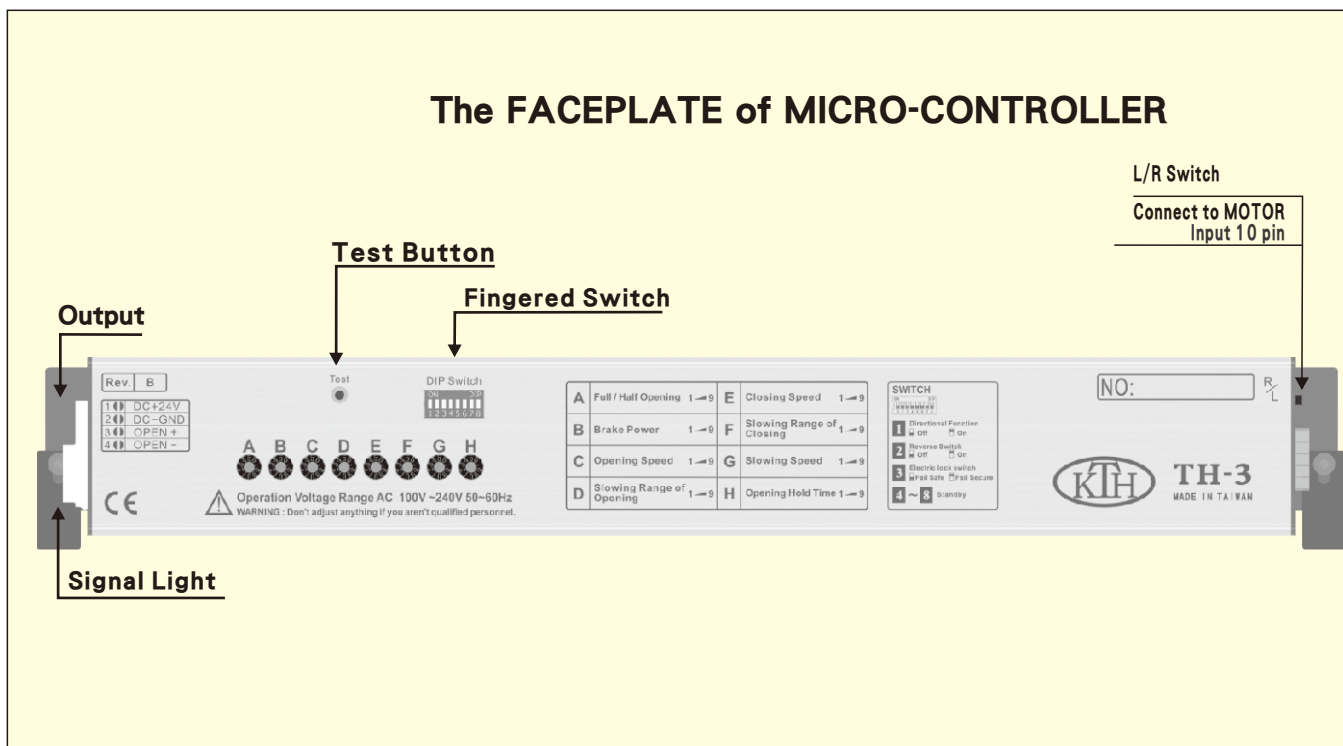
The FACEPLATE of MICRO-CONTROLLER

L/R Switch

Connect to MOTOR
Input 10 pin

Test Button

Fingered Switch

Output

Rev. B

1 DC+24V
2 DC-GND
3 OPEN+
4 OPEN-

Test

DIP Switch
ON DP
12345678

A B C D E F G H

CE

Operation Voltage Range AC 100V ~240V 50~60Hz
WARNING : Don't adjust anything if you aren't qualified personnel.

| A | Full / Half Opening 1→9 | E | Closing Speed 1→9 |
|---|---|---|---|
| B | Brake Power 1→9 | F | Slowing Range of Closing 1→9 |
| C | Opening Speed 1→9 | G | Slowing Speed 1→9 |
| D | Slowing Range of Opening 1→9 | H | Opening Hold Time 1→9 |

SWITCH
ON DP
1 Directional Function Off On
2 Reverse Switch Off On
3 Electric lock switch Fail Safe Fail Secure
4 ~ 8 Standby

NO:

R/L

KTH TH-3
MADE IN TAIWAN

Signal Light